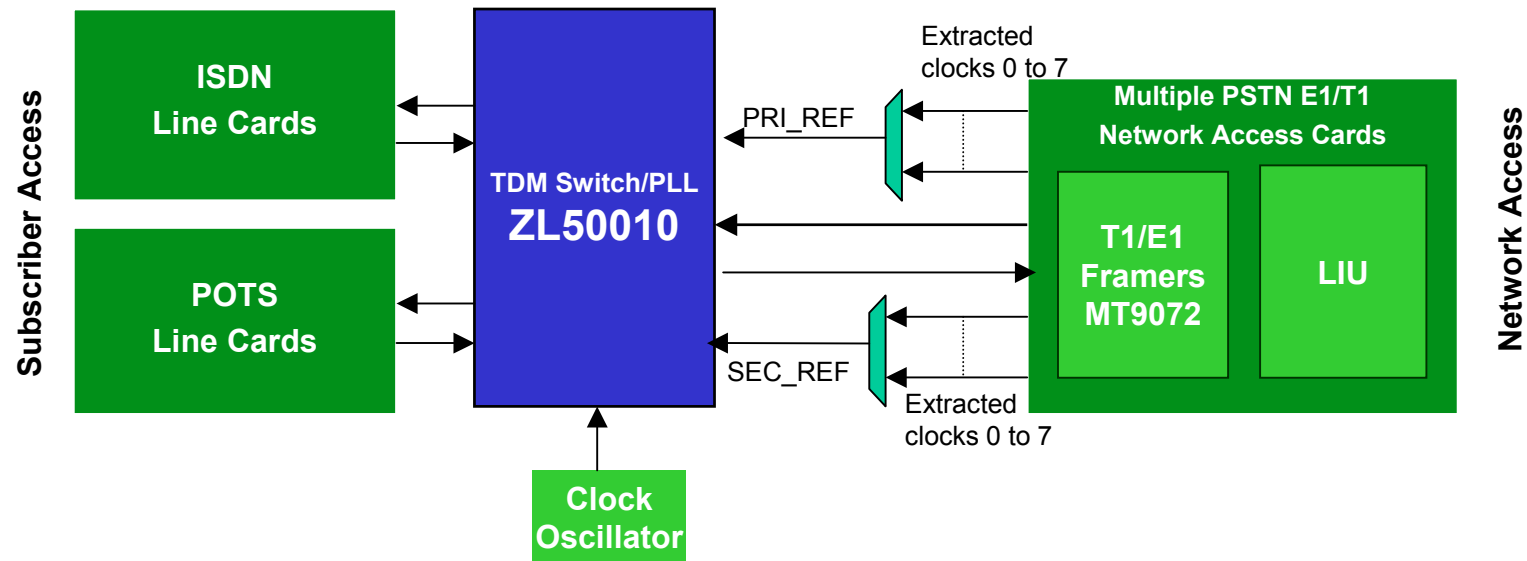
Subscriber Access

ISDN
Line Cards

POTS
Line Cards

TDM Switch/PLL
ZL50010

Clock
Oscillator

PRI_REF

SEC_REF

Extracted clocks 0 to 7

Extracted clocks 0 to 7

Multiple PSTN E1/T1
Network Access Cards

T1/E1
Framers
MT9072

LIU

Network Access